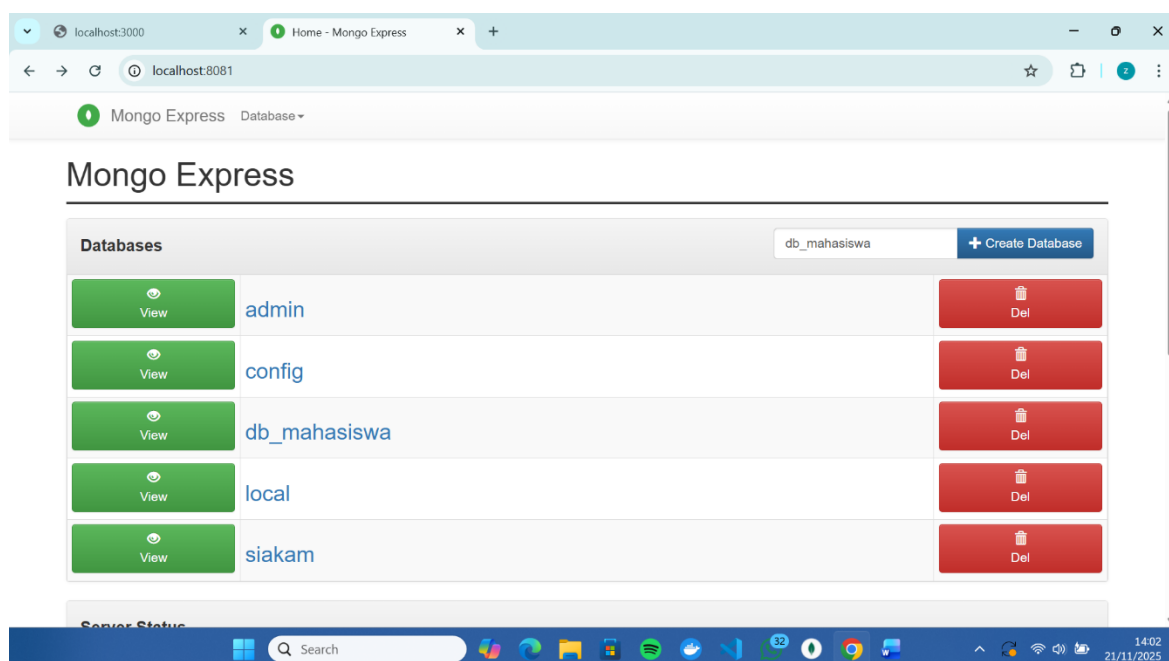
localhost:3000
Home - Mongo Express
localhost:8081
z

Mongo Express Database

Mongo Express

Databases
db_mahasiswa
Create Database

| | | |
|---|---|---|
| View | admin | Del |
| View | config | Del |
| View | db_mahasiswa | Del |
| View | local | Del |
| View | siakam | Del |

Server Status

Search
32
14:02
21/11/2025